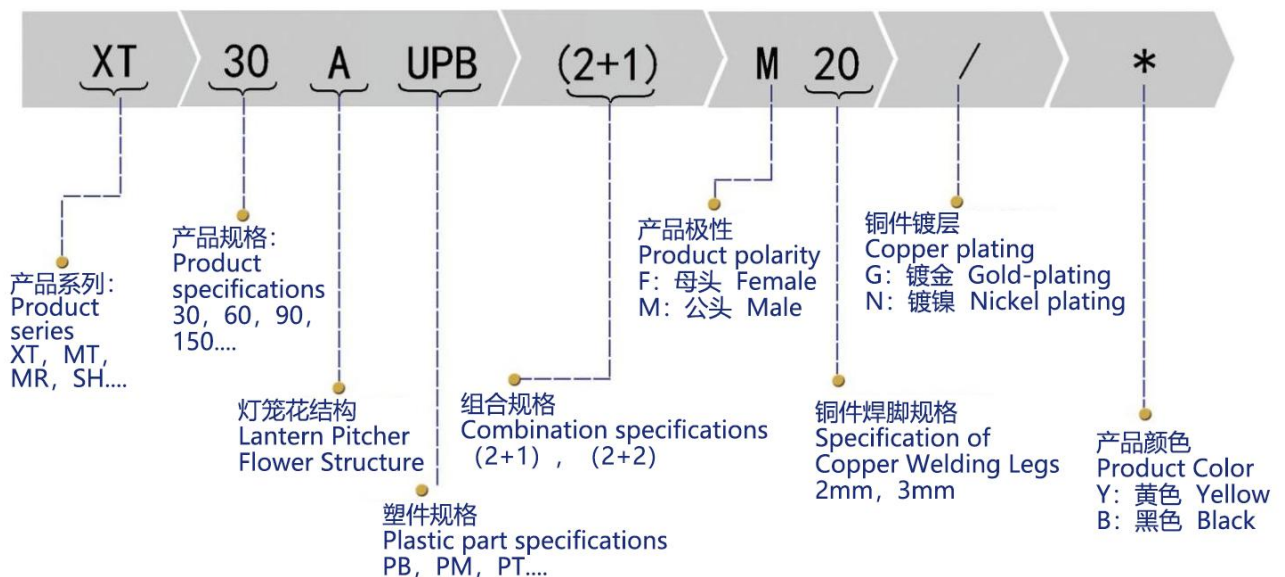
XT 30 A UPB (2+1) M 20 / *

产品系列：
Product series
XT，MT，MR，SH....

产品规格：
Product specifications
30，60，90，150....

灯笼花结构
Lantern Pitcher Flower Structure

塑件规格
Plastic part specifications
PB，PM，PT....

组合规格
Combination specifications
（2+1），（2+2）

产品极性
Product polarity
F：母头 Female
M：公头 Male

铜件焊脚规格
Specification of Copper Welding Legs
2mm，3mm

铜件镀层
Copper plating
G：镀金 Gold-plating
N：镀镍 Nickel plating

产品颜色
Product Color
Y：黄色 Yellow
B：黑色 Black